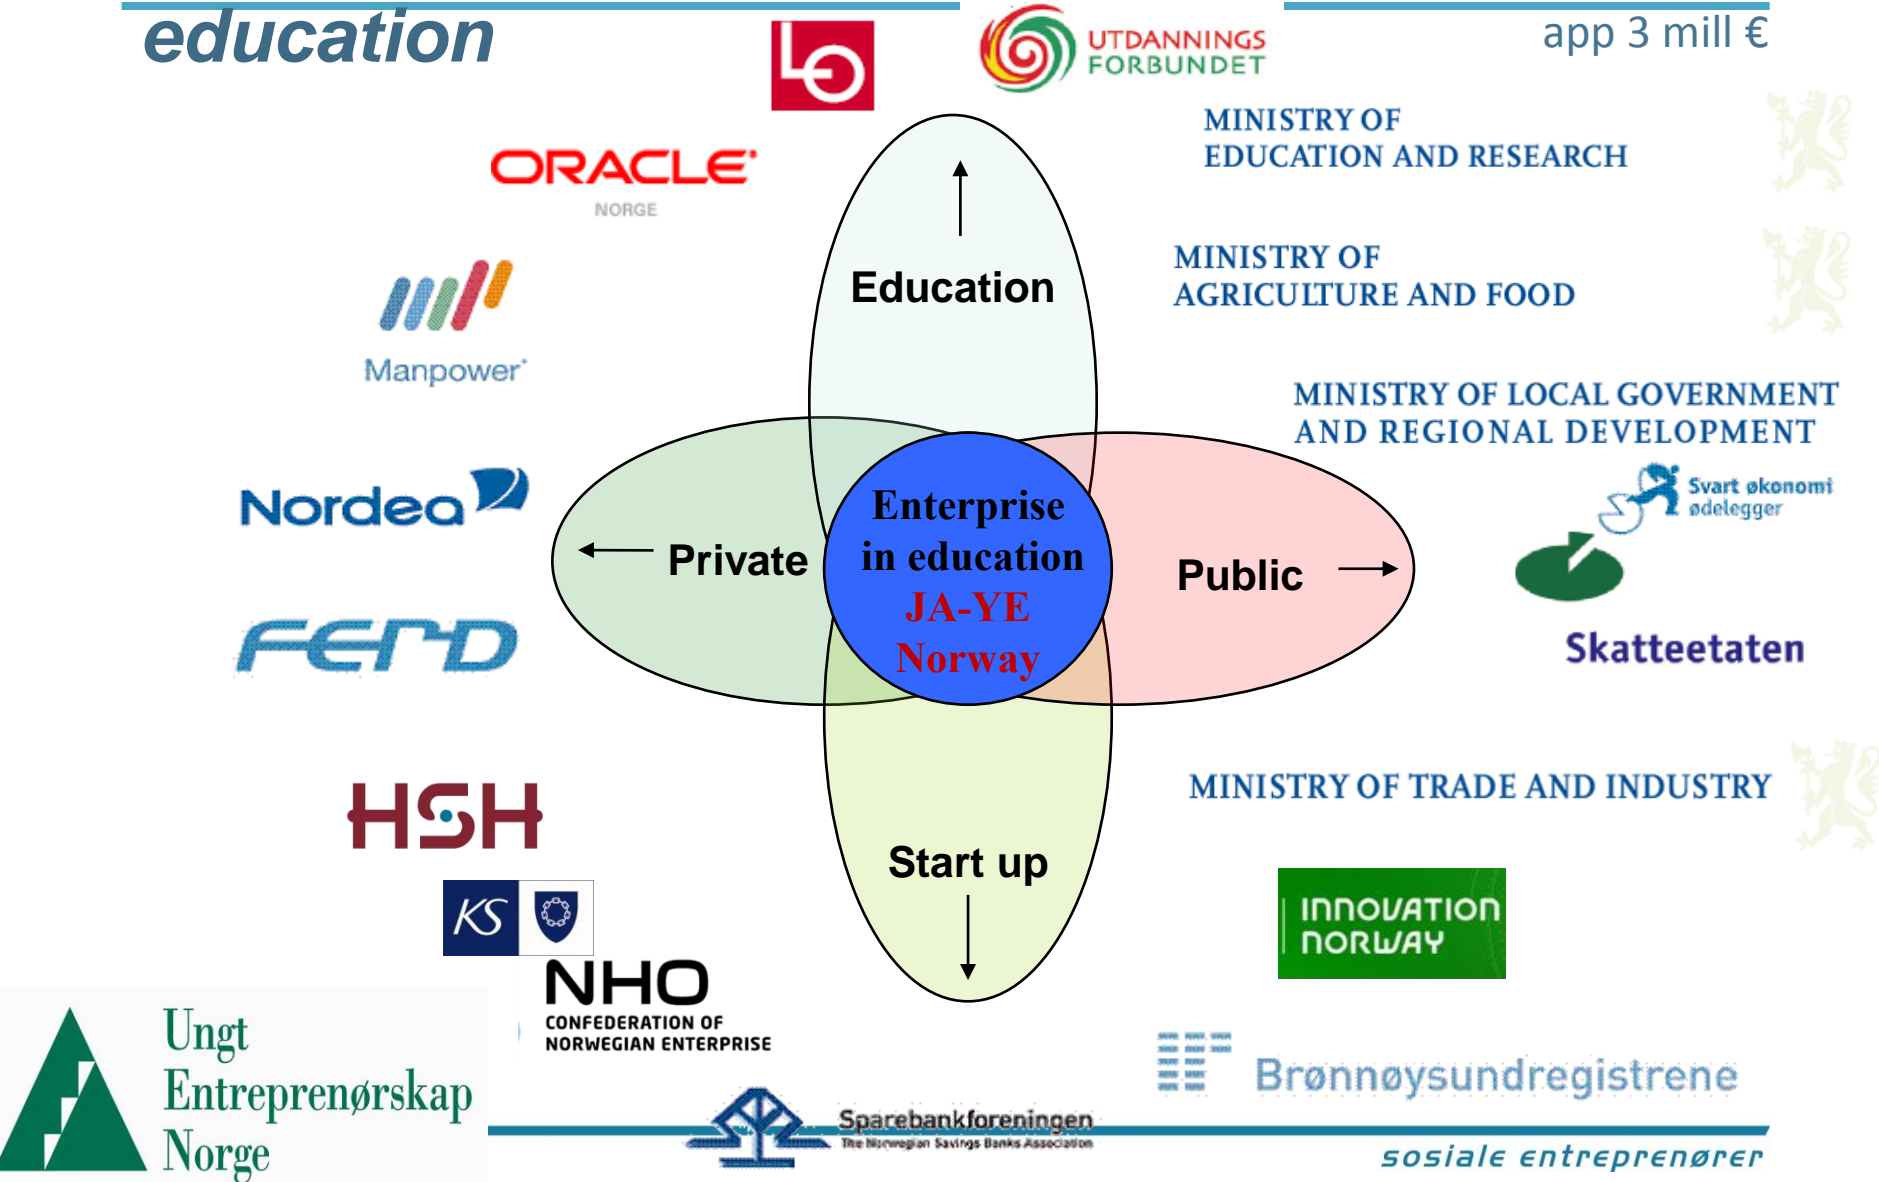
education

LO

UTDANNINGS FORBUNDET

app 3 mill €

MINISTRY OF EDUCATION AND RESEARCH

ORACLE NORGE

Manpower

MINISTRY OF AGRICULTURE AND FOOD

Education

MINISTRY OF LOCAL GOVERNMENT AND REGIONAL DEVELOPMENT

Svart økonomi ødelegger

Nordea

Private

Enterprise in education JA-YE Norway

Public

FERD

Skatteetaten

Start up

MINISTRY OF TRADE AND INDUSTRY

HSH

KS

INNOVATION NORWAY

NHO CONFEDERATION OF NORWEGIAN ENTERPRISE

Ungt Entreprenørskap Norge

Brønnøysundregistrene

Sparebankforeningen The Norwegian Savings Banks Association

sosiale entreprenører